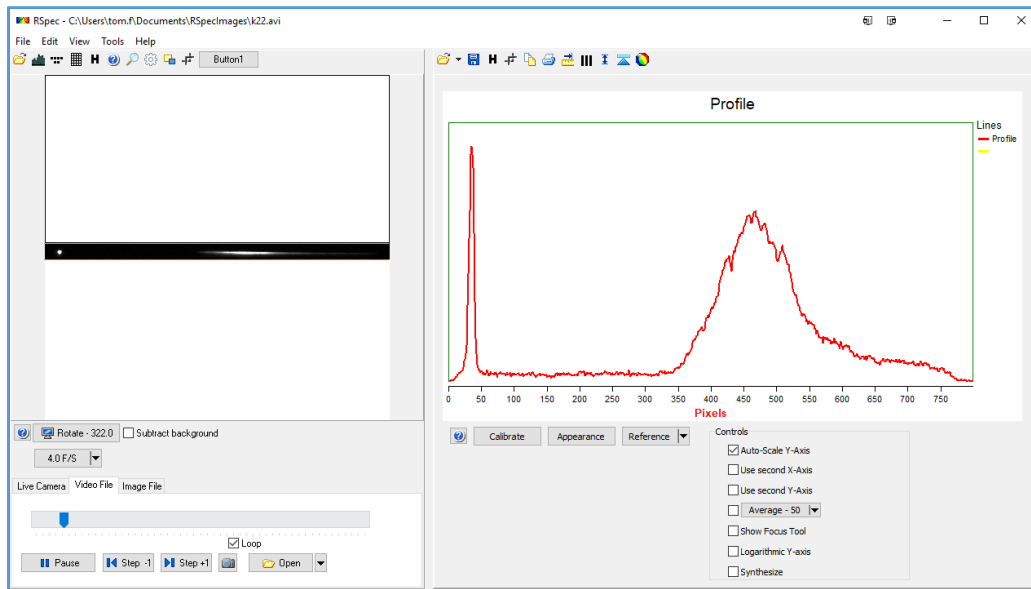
RSpec - C:\Users\tom.f\Documents\RSpecImages\k22.avi

File Edit View Tools Help

Button1

Profile

Lines
Profile

0 50 100 150 200 250 300 350 400 450 500 550 600 650 700 750
Pixels

Rotate - 322.0
Subtract background
4.0 F/S

Live Camera | Video File | Image File

Loop

Pause
Step -1
Step +1
Open

Calibrate
Appearance
Reference

Controls
Auto-Scale Y-Axis
Use second X-Axis
Use second Y-Axis
Average - 50
Show Focus Tool
Logarithmic Y-axis
Synthesize